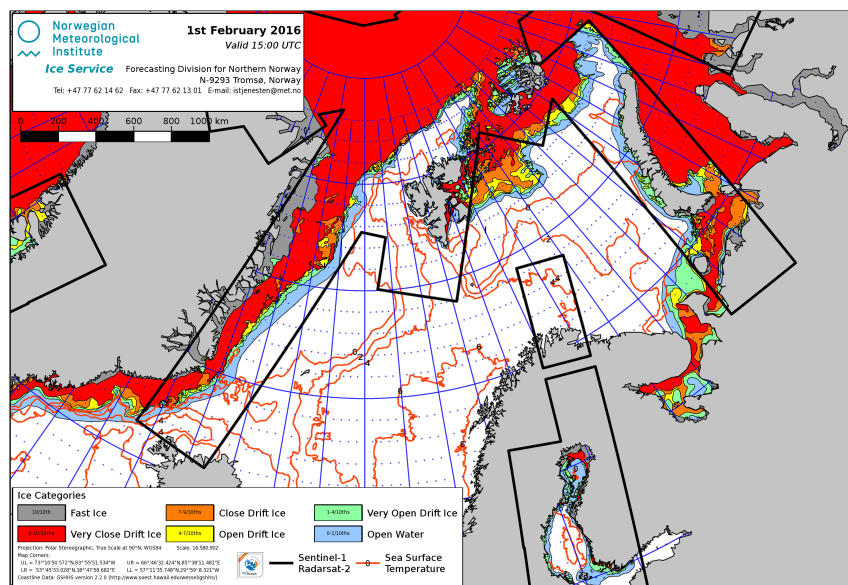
Norwegian Meteorological Institute

Ice Service

1st February 2016
Valid 15:00 UTC

Forecasting Division for Northern Norway
N-9293 Tromsø, Norway

Tel: +47 77 62 14 62 Fax: +47 77 62 13 01 E-mail: istjenesten@met.no

0 200 400 600 800 1000 km

Ice Categories

| | | | | | |
|---|---|---|---|---|---|
| 10/10th | Fast Ice | 7-9/10ths | Close Drift Ice | 1-4/10ths | Very Open Drift Ice |
| 9-10/10ths | Very Close Drift Ice | 4-7/10ths | Open Drift Ice | 0-1/10ths | Open Water |

Projection: Polar Stereographic, True Scale at 90°N, WGS84 Scale: 16,580,902
Map Corners:
UL = 73°10'50.572"N,83°55'51.534"W UR = 66°46'32.424"N,85°39'11.481"E
LR = 53°45'33.028"N,38°47'58.682"E LL = 57°11'35.748"N,29°59' 8.321"W
Coastline Data: GSHHS version 2.2.0 (http://www.soest.hawaii.edu/wessel/gshhs/)

Sentinel-1
Radarsat-2

0 Sea Surface Temperature

0 2 4 2 6 6 4 4 2 2 4 0